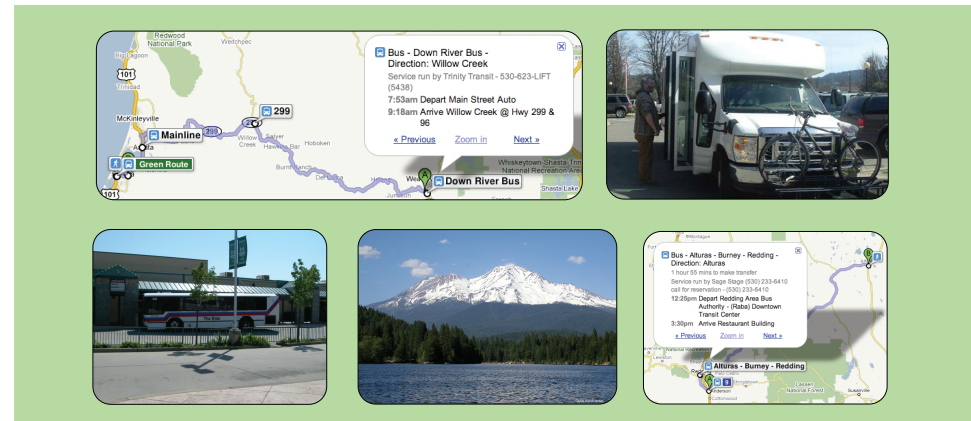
Redwood National Park

Weitchpec

Trinidad

101

McKinleyville

Mainline

299

Arcata

Green Route

Willow Creek

Salyer

Hawkins Bar

Hoboken

Burnt Ranch

Weaverville

Junction City

101

Bus - Down River Bus - Direction: Willow Creek

Service run by Trinity Transit - 530-623-LIFT (5438)

7:53am Depart Main Street Auto

9:18am Arrive Willow Creek @ Hwy 299 & 96

« Previous Zoom in Next »

Down River Bus

Whiskeytown-Shasta-Trinity National Recreation Area

Shasta Lake

Bus - Alturas - Burney - Redding - Direction: Alturas

1 hour 55 mins to make transfer

Service run by Sage Stage (530) 233-6410 call for reservation - (530) 233-6410

12:25pm Depart Redding Area Bus Authority - (Raba) Downtown Transit Center

3:30pm Arrive Restaurant Building

« Previous Zoom in Next »

Alturas - Burney - Redding

Susanville